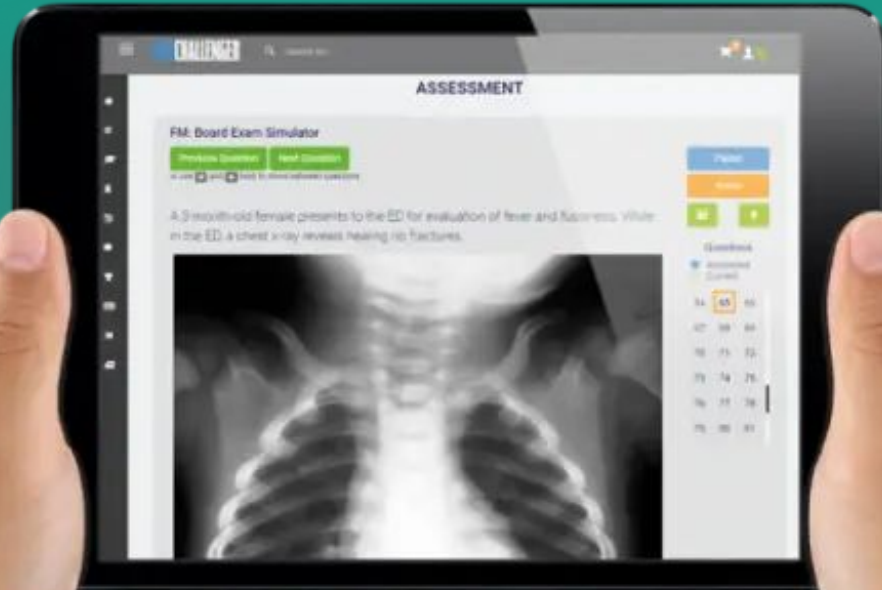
CHALLENGER

Search

ASSESSMENT

FM: Board Exam Simulator

Previous Question

Next Question

or use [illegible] and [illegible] keys to move between questions

A 3-month-old female presents to the ED for evaluation of fever and fussiness. While in the ED, a chest x-ray reveals healing rib fractures.

Pause

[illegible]

Questions

Answered

Current

| 64 | 65 | 66 |
|---|---|---|
| 67 | 68 | 69 |
| 70 | 71 | 72 |
| 73 | 74 | 75 |
| 76 | 77 | 78 |
| 79 | 80 | 81 |